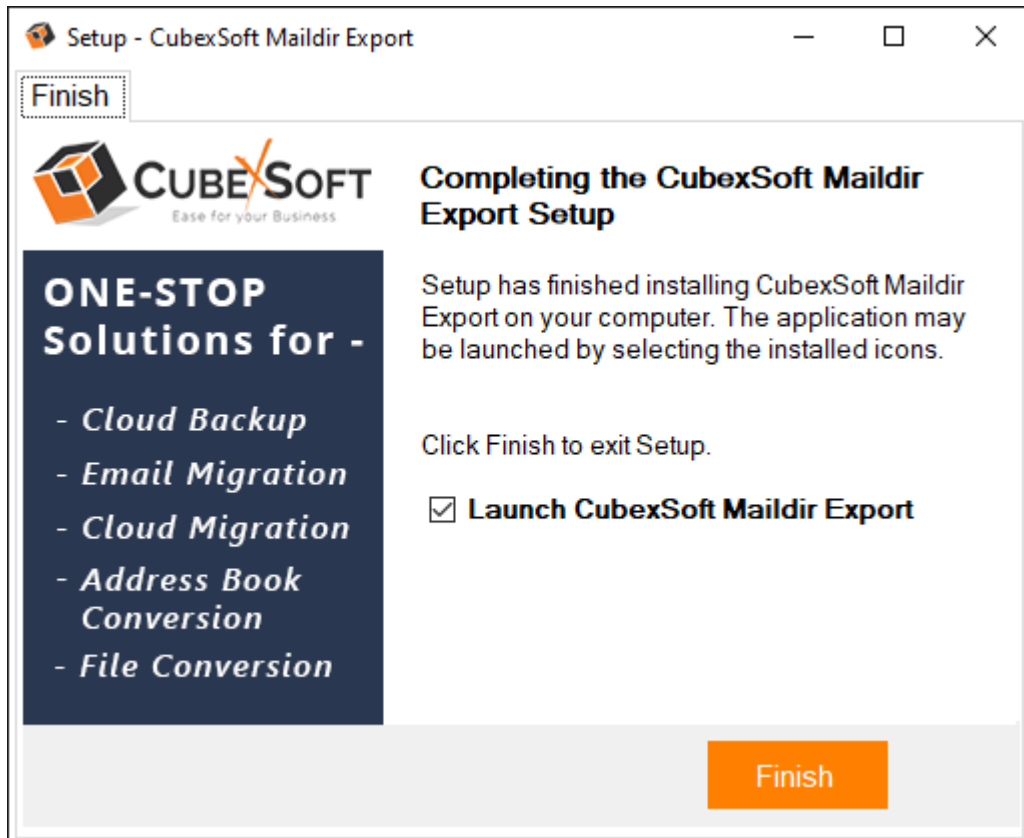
Setup - CubexSoft Maildir Export

Finish

CUBEXSOFT
Ease for your Business

ONE-STOP Solutions for -

- Cloud Backup
- Email Migration
- Cloud Migration
- Address Book Conversion
- File Conversion

Completing the CubexSoft Maildir Export Setup

Setup has finished installing CubexSoft Maildir Export on your computer. The application may be launched by selecting the installed icons.

Click Finish to exit Setup.

☑ Launch CubexSoft Maildir Export

Finish